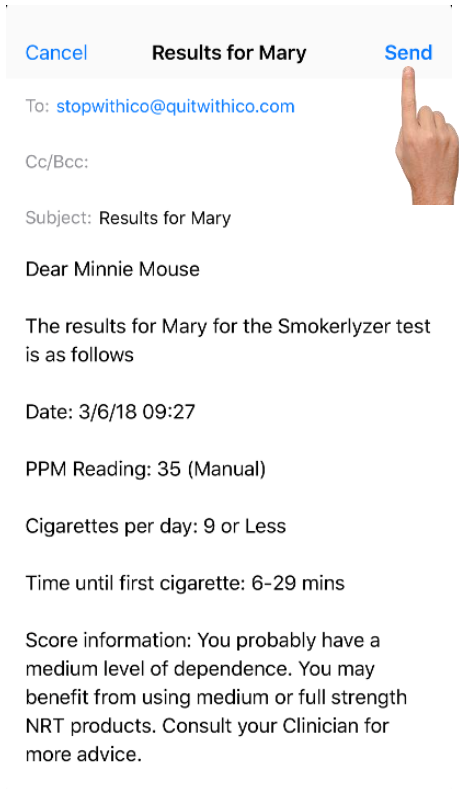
Cancel Results for Mary Send

To: stopwithico@quitwithico.com

Cc/Bcc:

Subject: Results for Mary

Dear Minnie Mouse

The results for Mary for the Smokerlyzer test is as follows

Date: 3/6/18 09:27

PPM Reading: 35 (Manual)

Cigarettes per day: 9 or Less

Time until first cigarette: 6-29 mins

Score information: You probably have a medium level of dependence. You may benefit from using medium or full strength NRT products. Consult your Clinician for more advice.